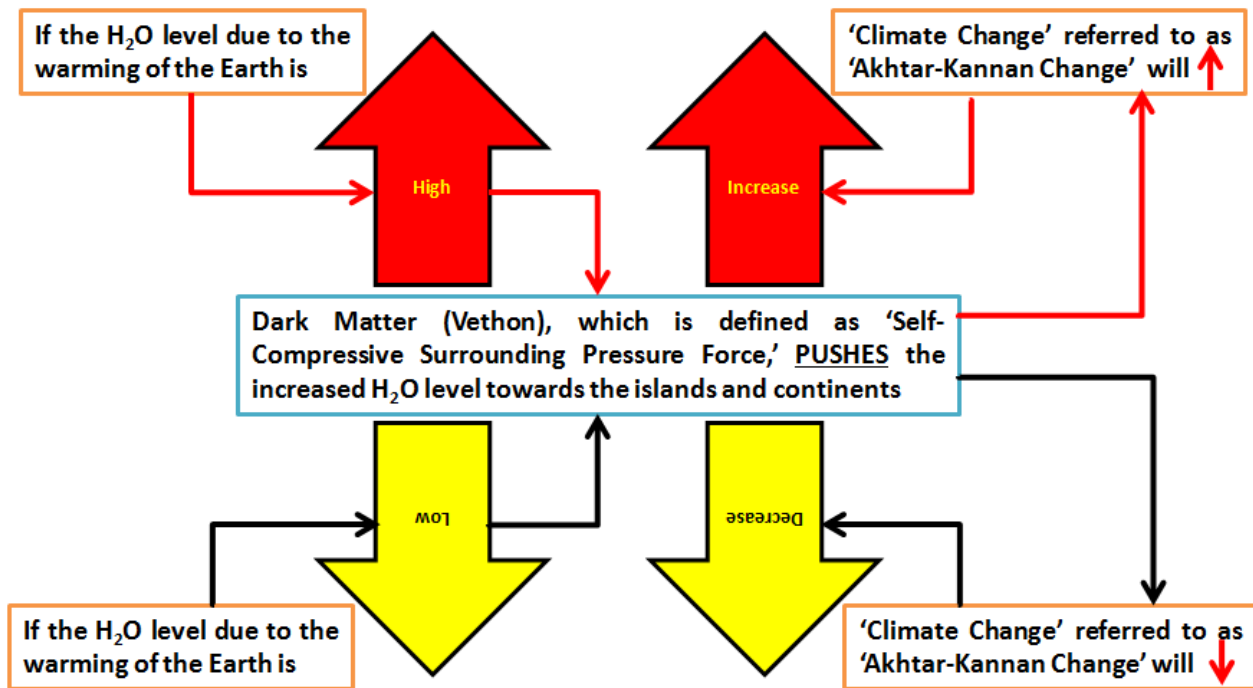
If the $H_2O$ level due to the warming of the Earth is

High

Increase

'Climate Change' referred to as 'Akhtar-Kannan Change' will ↑

Dark Matter (Vethon), which is defined as 'Self-Compressive Surrounding Pressure Force,' PUSHES the increased $H_2O$ level towards the islands and continents

Low

Decrease

If the $H_2O$ level due to the warming of the Earth is

'Climate Change' referred to as 'Akhtar-Kannan Change' will ↓